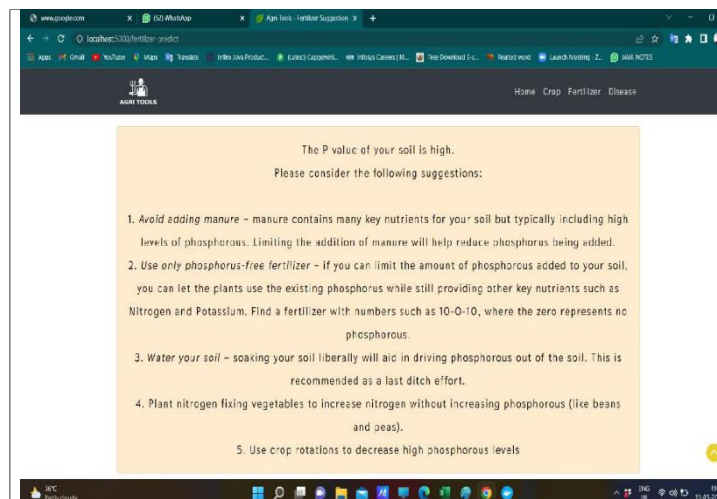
www.google.com × (52) WhatsApp × Agri-Tools - Fertilizer Suggestion × +

localhost:5000/fertilizer-predict

Apps Gmail YouTube Maps Translate Infinx Java Product... (Latest) Capgemini... Infosys Careers | M... Free Download E-c... Related word Launch Meeting - Z... JAVA NOTES

AGRI TOOLS

Home Crop Fertilizer Disease

The P value of your soil is high.

Please consider the following suggestions:

1. Avoid adding manure – manure contains many key nutrients for your soil but typically including high levels of phosphorous. Limiting the addition of manure will help reduce phosphorus being added.

2. Use only phosphorus-free fertilizer – if you can limit the amount of phosphorous added to your soil, you can let the plants use the existing phosphorus while still providing other key nutrients such as Nitrogen and Potassium. Find a fertilizer with numbers such as 10-0-10, where the zero represents no phosphorous.

3. Water your soil – soaking your soil liberally will aid in driving phosphorous out of the soil. This is recommended as a last ditch effort.

4. Plant nitrogen fixing vegetables to increase nitrogen without increasing phosphorous (like beans and peas).

5. Use crop rotations to decrease high phosphorous levels

36°C Partly cloudy

ENG IN